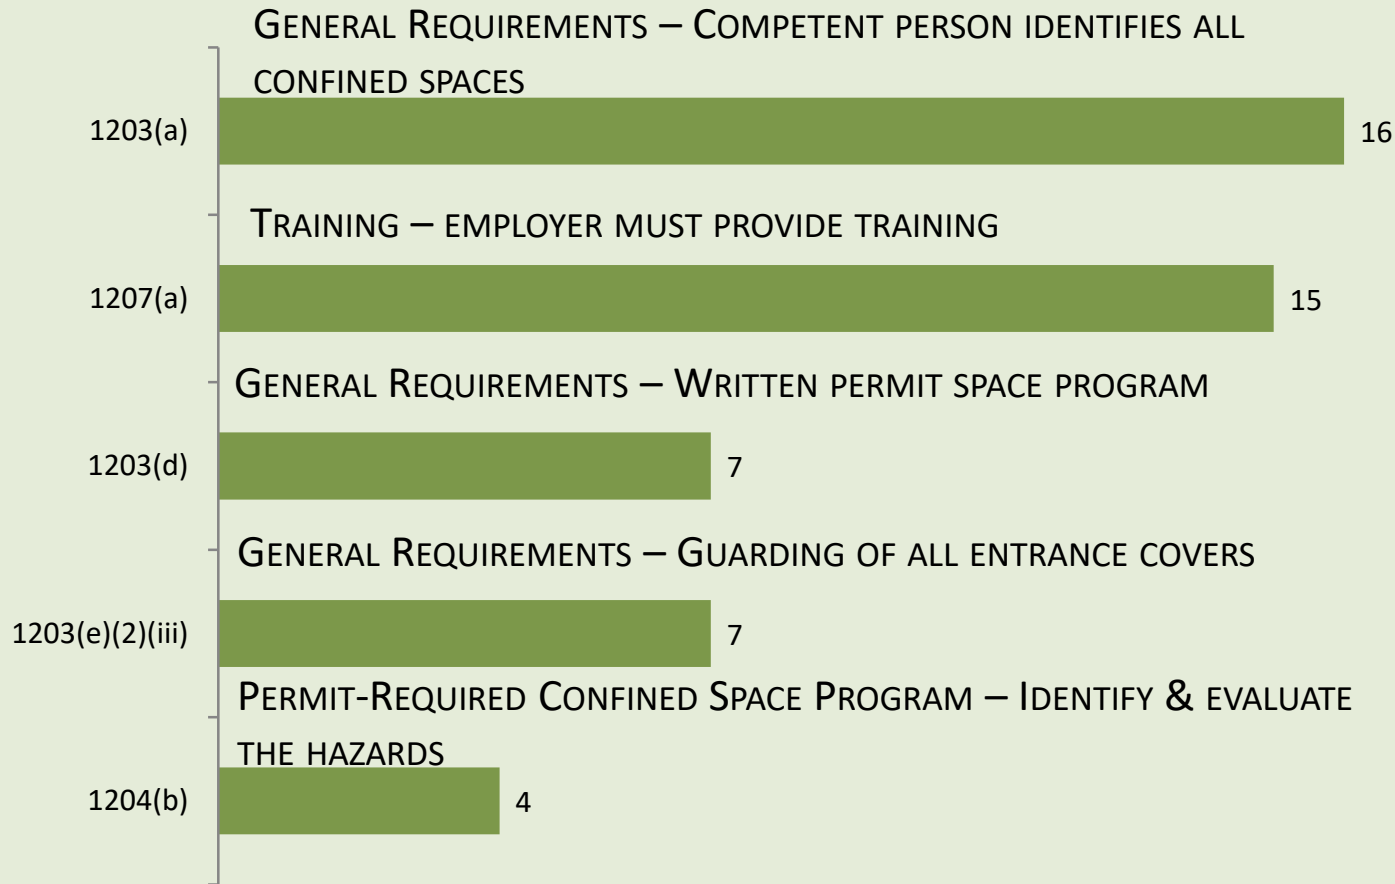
General Requirements – Competent person identifies all confined spaces

1203(a)

16

Training – employer must provide training

1207(a)

15

General Requirements – Written permit space program

1203(d)

7

General Requirements – Guarding of all entrance covers

1203(e)(2)(iii)

7

Permit-Required Confined Space Program – Identify & evaluate the hazards

1204(b)

4